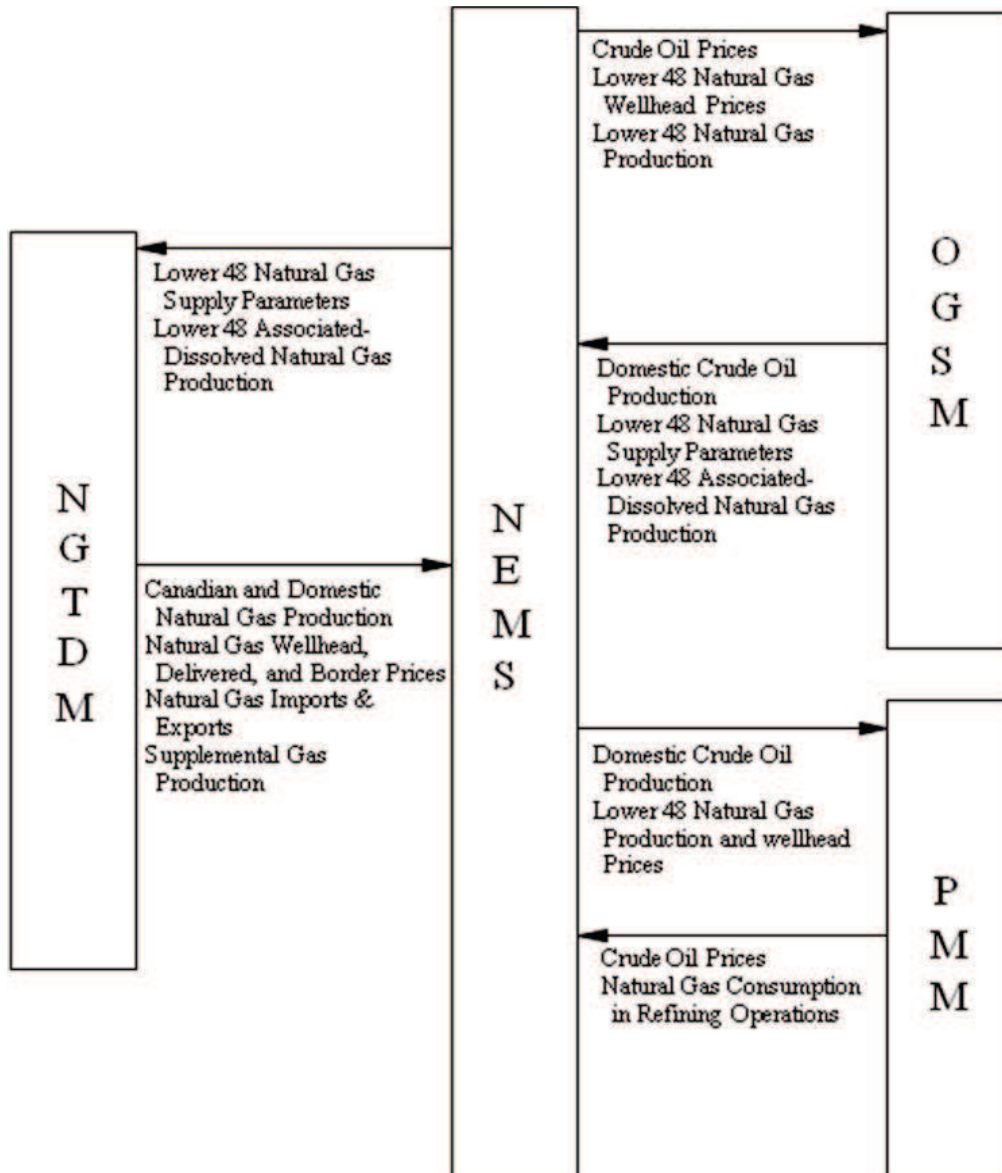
Crude Oil Prices
Lower 48 Natural Gas Wellhead Prices
Lower 48 Natural Gas Production

Lower 48 Natural Gas Supply Parameters
Lower 48 Associated-Dissolved Natural Gas Production

O
G
S
M

Domestic Crude Oil Production
Lower 48 Natural Gas Supply Parameters
Lower 48 Associated-Dissolved Natural Gas Production

N
G
T
D
M

N
E
M
S

Canadian and Domestic Natural Gas Production
Natural Gas Wellhead, Delivered, and Border Prices
Natural Gas Imports & Exports
Supplemental Gas Production

Domestic Crude Oil Production
Lower 48 Natural Gas Production and wellhead Prices

P
M
M

Crude Oil Prices
Natural Gas Consumption in Refining Operations